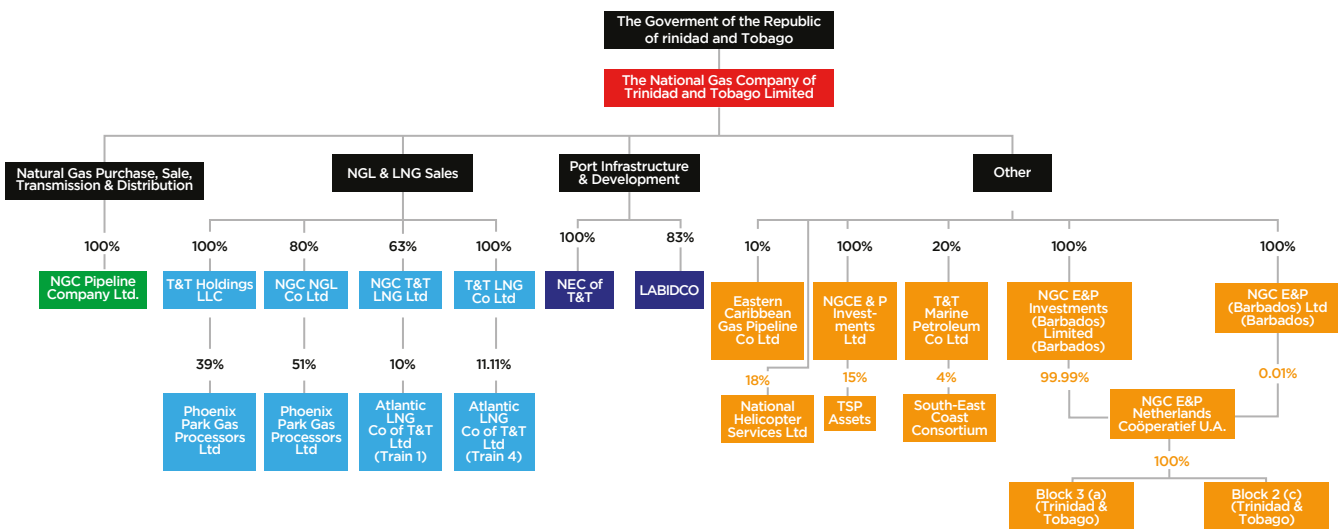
The Goverment of the Republic of rinidad and Tobago

The National Gas Company of Trinidad and Tobago Limited

Natural Gas Purchase, Sale, Transmission & Distribution

NGL & LNG Sales

Port Infrastructure & Development

Other

100%

NGC Pipeline Company Ltd.

100%

T&T Holdings LLC

39%

Phoenix Park Gas Processors Ltd

80%

NGC NGL Co Ltd

51%

Phoenix Park Gas Processors Ltd

63%

NGC T&T LNG Ltd

10%

Atlantic LNG Co of T&T Ltd (Train 1)

100%

T&T LNG Co Ltd

11.11%

Atlantic LNG Co of T&T Ltd (Train 4)

100%

NEC of T&T

83%

LABIDCO

10%

Eastern Caribbean Gas Pipeline Co Ltd

18%

National Helicopter Services Ltd

100%

NGCE & P Investments Ltd

15%

TSP Assets

20%

T&T Marine Petroleum Co Ltd

4%

South-East Coast Consortium

100%

NGC E&P Investments (Barbados) Limited (Barbados)

99.99%

100%

NGC E&P (Barbados) Ltd (Barbados)

0.01%

NGC E&P Netherlands Coöperatief U.A.

100%

Block 3 (a) (Trinidad & Tobago)

Block 2 (c) (Trinidad & Tobago)